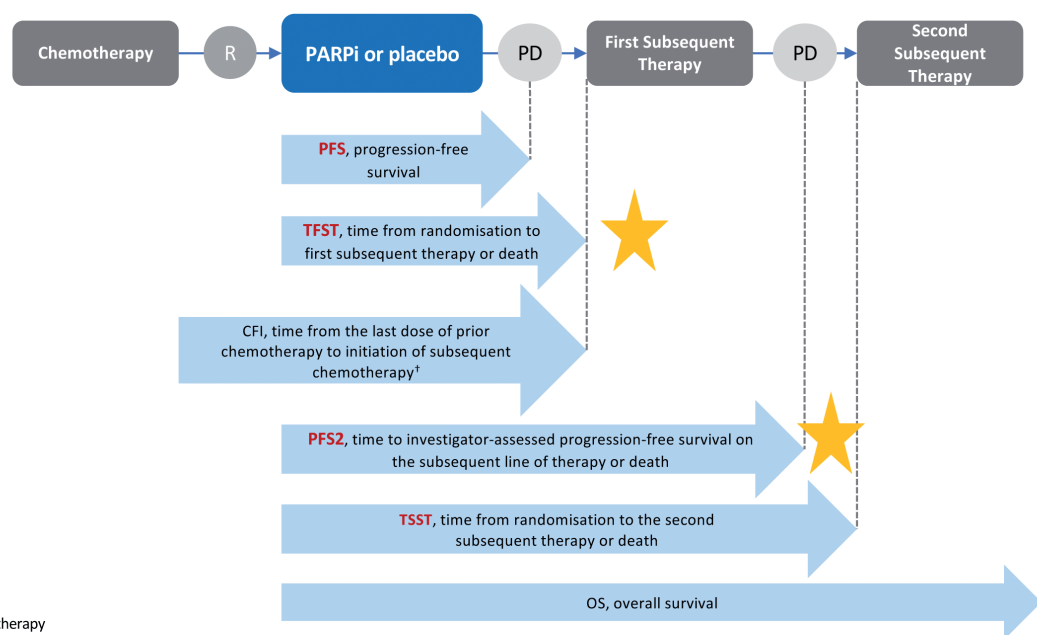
Chemotherapy

R

PARPi or placebo

PD

First Subsequent Therapy

PD

Second Subsequent Therapy

PFS, progression-free survival

TFST, time from randomisation to first subsequent therapy or death

CFI, time from the last dose of prior chemotherapy to initiation of subsequent chemotherapy$^{†}$

PFS2, time to investigator-assessed progression-free survival on the subsequent line of therapy or death

TSST, time from randomisation to the second subsequent therapy or death

OS, overall survival

herapy